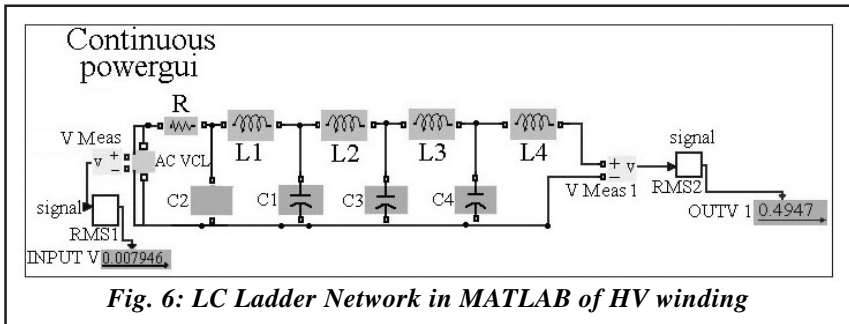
Continuous
powergui

R

V Meas

v + −

AC VCL

L1

L2

L3

L4

C2

C1

C3

C4

+ v −

V Meas 1

signal

RMS2

OUTV 1 0.4947

signal

RMS1

INPUT V 0.007946

Fig. 6: LC Ladder Network in MATLAB of HV winding